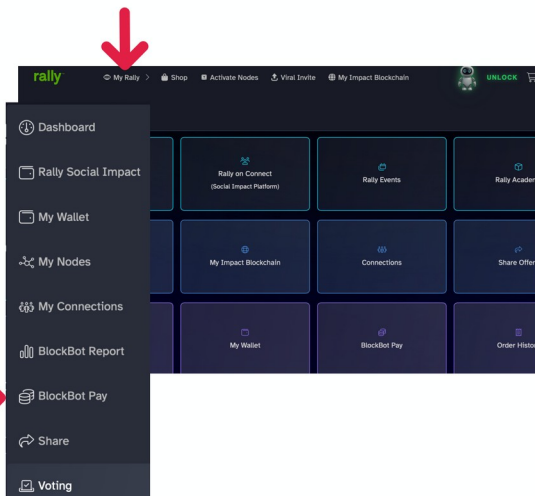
rally

My Rally
Shop
Activate Nodes
Viral Invite
My Impact Blockchain
UNLOCK

Dashboard
Rally Social Impact
My Wallet
My Nodes
My Connections
BlockBot Report
BlockBot Pay
Share
Voting

Rally on Connect
(Social Impact Platform)
Rally Events
Rally Acade
My Impact Blockchain
Connections
Share Offe
My Wallet
BlockBot Pay
Order Histo